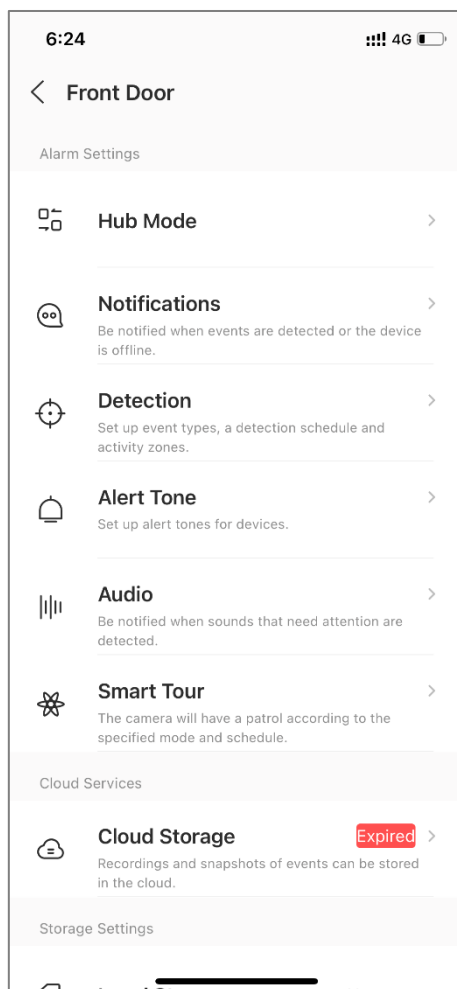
6:24

4G

Front Door

Alarm Settings

Hub Mode

Notifications
Be notified when events are detected or the device is offline.

Detection
Set up event types, a detection schedule and activity zones.

Alert Tone
Set up alert tones for devices.

Audio
Be notified when sounds that need attention are detected.

Smart Tour
The camera will have a patrol according to the specified mode and schedule.

Cloud Services

Cloud Storage
Expired
Recordings and snapshots of events can be stored in the cloud.

Storage Settings

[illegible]